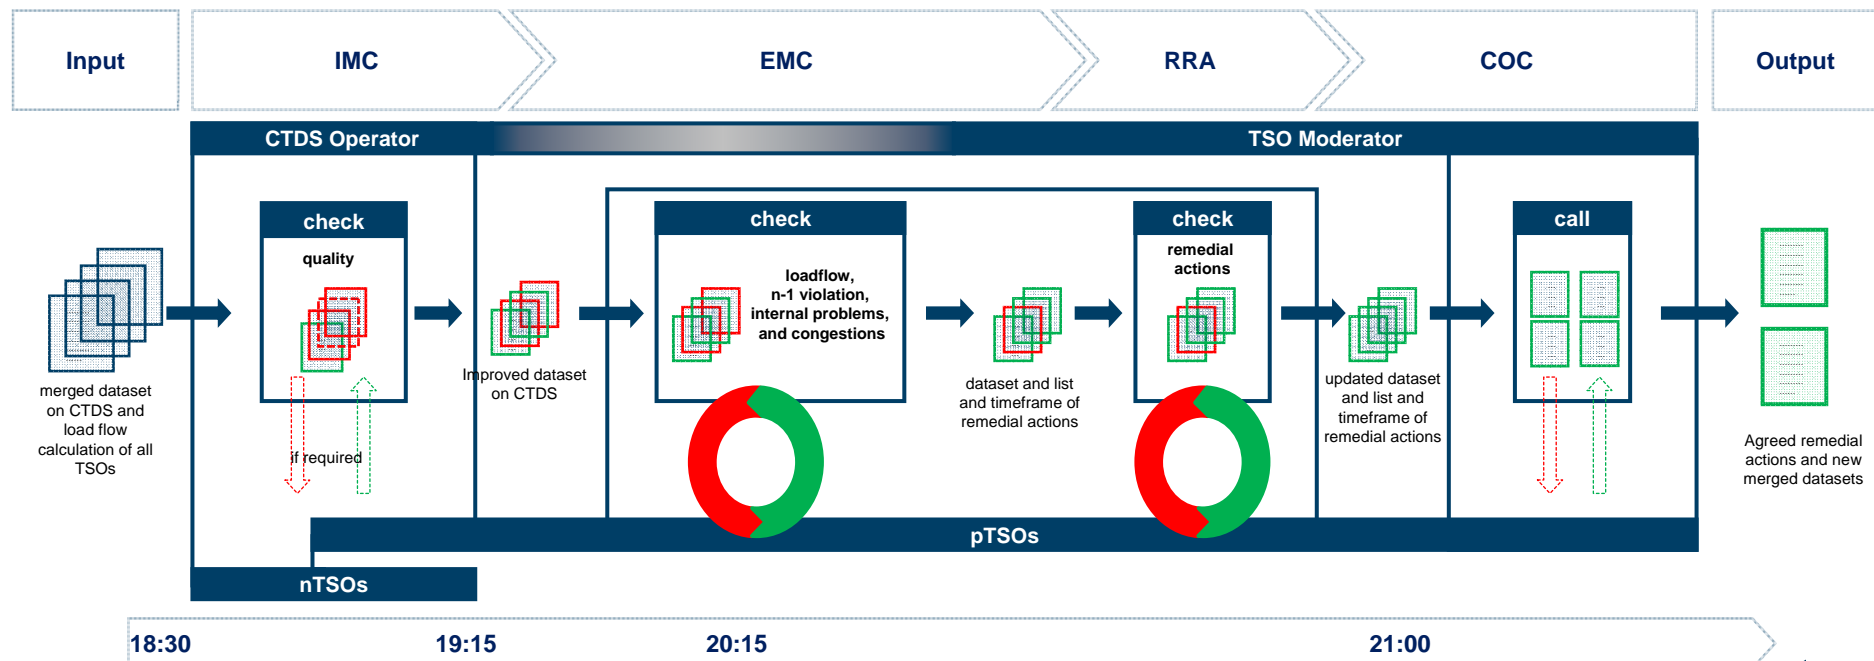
Input

IMC

EMC

RRA

COC

Output

CTDS Operator

TSO Moderator

check

quality

check

loadflow, n-1 violation, internal problems, and congestions

check

remedial actions

call

merged dataset on CTDS and load flow calculation of all TSOs

if required

Improved dataset on CTDS

dataset and list and timeframe of remedial actions

updated dataset and list and timeframe of remedial actions

Agreed remedial actions and new merged datasets

pTSOs

nTSOs

18:30

19:15

20:15

21:00